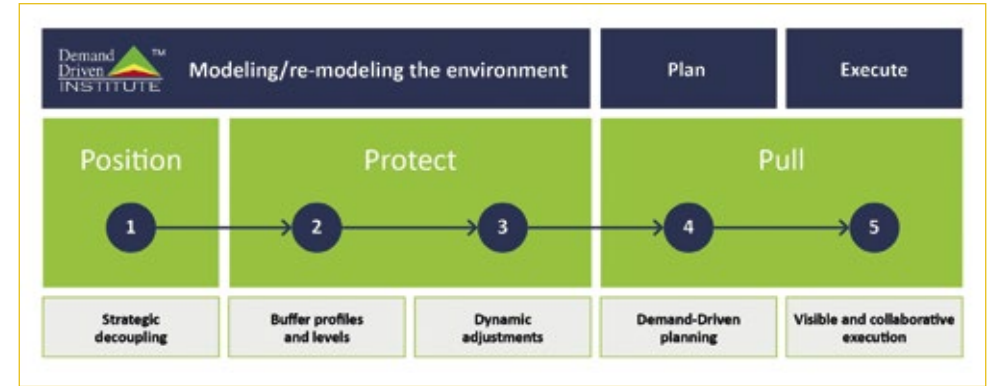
Demand Driven INSTITUTE ™

Modeling/re-modeling the environment

Plan

Execute

Position

Protect

Pull

1

2

3

4

5

Strategic decoupling

Buffer profiles and levels

Dynamic adjustments

Demand-Driven planning

Visible and collaborative execution